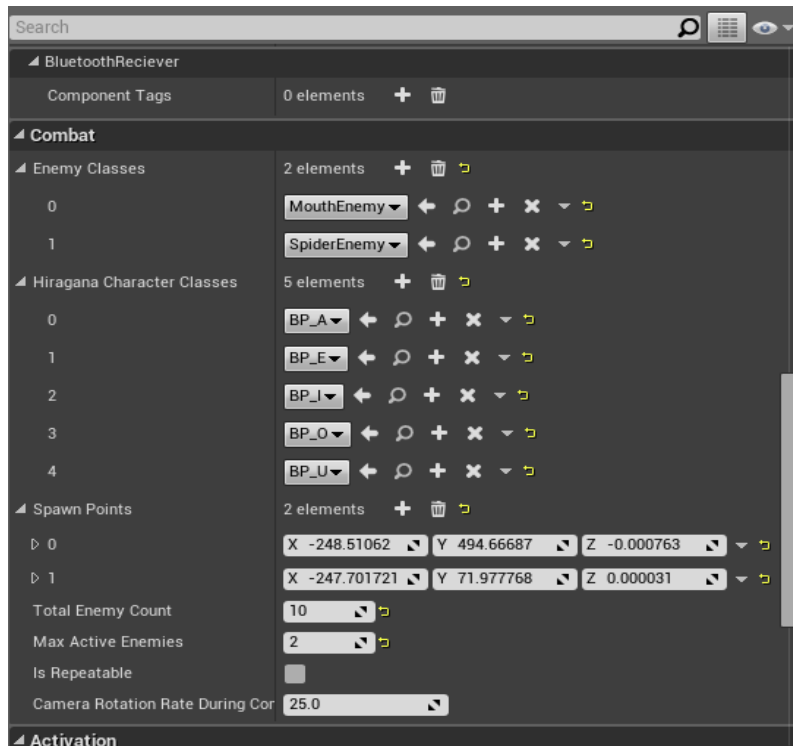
Search

BluetoothReciever

Component Tags | 0 elements

Combat

Enemy Classes | 2 elements

0 | MouthEnemy

1 | SpiderEnemy

Hiragana Character Classes | 5 elements

0 | BP_A

1 | BP_E

2 | BP_I

3 | BP_O

4 | BP_U

Spawn Points | 2 elements

0 | X -248.51062 | Y 494.66687 | Z -0.000763

1 | X -247.701721 | Y 71.977768 | Z 0.000031

Total Enemy Count | 10

Max Active Enemies | 2

Is Repeatable

Camera Rotation Rate During Cor | 25.0

Activation